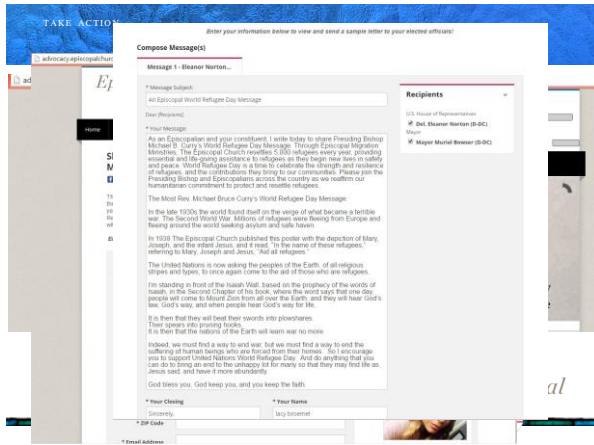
TAKE ACTION

advocacy.episcopalchurch

Enter your information below to view and send a sample letter to your elected officials!

Compose Message(s)

Message 1 - Eleanor Norton...

* Message Subject

An Episcopal World Refugee Day Message

Dear [Recipient],

* Your Message

As an Episcopalian and your constituent, I write today to share Presiding Bishop Michael B. Curry's World Refugee Day Message. Through Episcopal Migration Ministries, The Episcopal Church resettles 5,800 refugees every year, providing essential and life-giving assistance to refugees as they begin new lives in safety and peace. World Refugee Day is a time to celebrate the strength and resilience of refugees, and the contributions they bring to our communities. Please join the Presiding Bishop and Episcopalians across the country as we reaffirm our humanitarian commitment to protect and resettle refugees.

The Most Rev. Michael Bruce Curry's World Refugee Day Message:

In the late 1930s the world found itself on the verge of what became a terrible war. The Second World War. Millions of refugees were fleeing from Europe and fleeing around the world seeking asylum and safe haven.

In 1938 The Episcopal Church published this poster with the depiction of Mary, Joseph, and the infant Jesus, and it read, "In the name of these refugees," referring to Mary, Joseph and Jesus, "Aid all refugees."

The United Nations is now asking the peoples of the Earth, of all religious stripes and types, to once again come to the aid of those who are refugees.

I'm standing in front of the Isaiah Wall, based on the prophecy of the words of Isaiah, in the Second Chapter of his book, where the word says that one day people will come to Mount Zion from all over the Earth, and they will hear God's law, God's way, and when people hear God's way for life.

It is then that they will beat their swords into plowshares.
Their spears into pruning hooks.
It is then that the nations of the Earth will learn war no more.

Indeed, we must find a way to end war, but we must find a way to end the suffering of human beings who are forced from their homes. So I encourage you to support United Nations World Refugee Day. And do anything that you can do to bring an end to the unhappy lot for many so that they may find life as Jesus said, and have it more abundantly.

God bless you. God keep you, and you keep the faith.

* Your Closing

Sincerely,

* Your Name

lacy broemel

* ZIP Code

* Email Address

Recipients

U.S. House of Representatives

Del. Eleanor Norton (D-DC)

Mayor

Mayor Muriel Bowser (D-DC)

Ep

Home

al